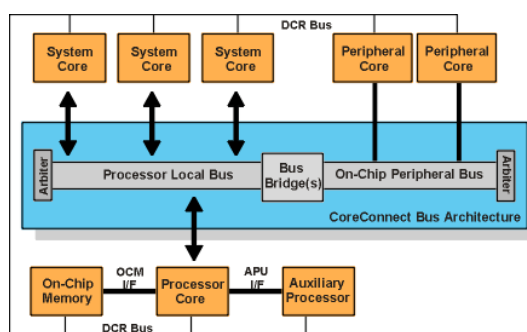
DCR Bus

System Core

System Core

System Core

Peripheral Core

Peripheral Core

Arbiter

Processor Local Bus

Bus Bridge(s)

On-Chip Peripheral Bus

Arbiter

CoreConnect Bus Architecture

On-Chip Memory

OCM I/F

Processor Core

APU I/F

Auxiliary Processor

DCR Bus